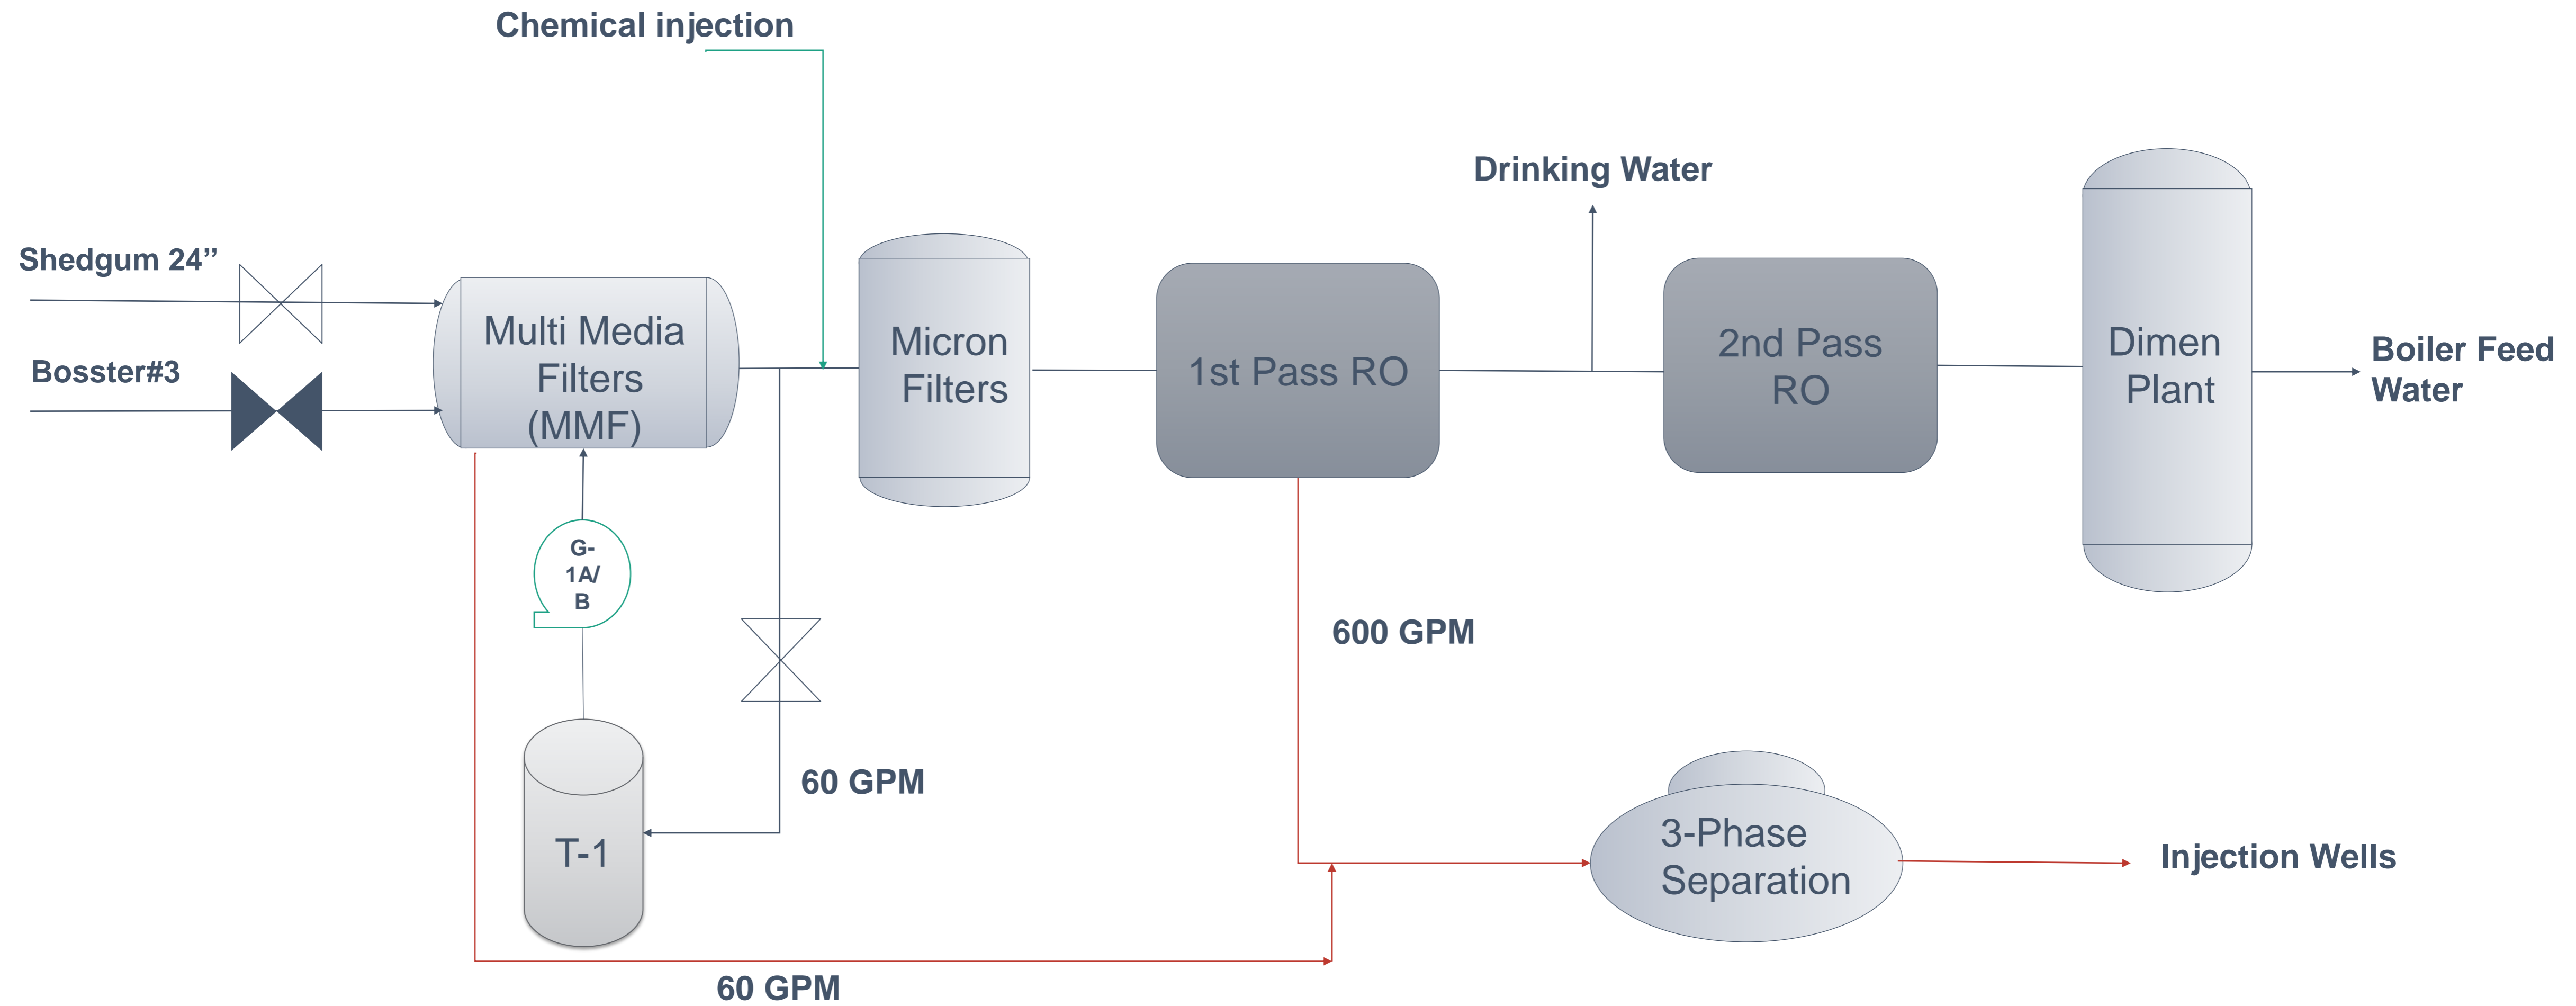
Chemical injection

Shedgum 24”

Bosster#3

Multi Media Filters (MMF)

Micron Filters

1st Pass RO

Drinking Water

2nd Pass RO

Dimen Plant

Boiler Feed Water

G-1A/B

T-1

60 GPM

600 GPM

3-Phase Separation

Injection Wells

60 GPM